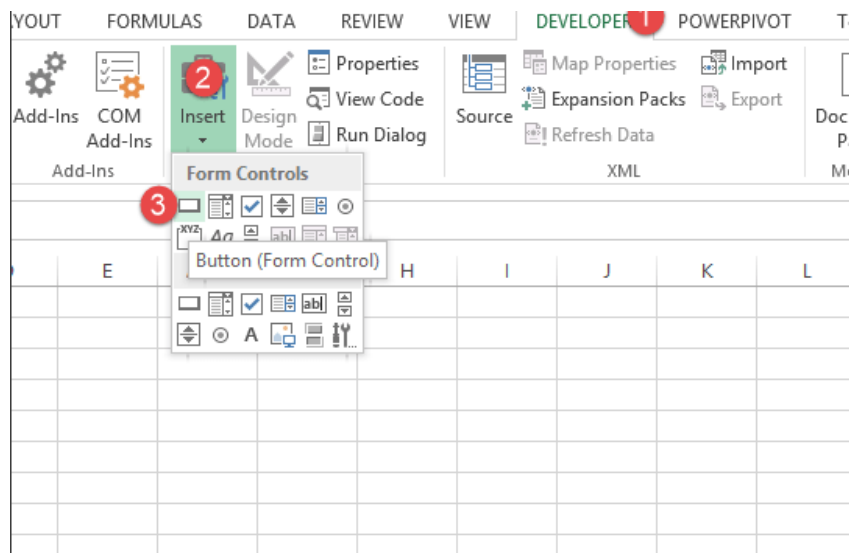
YOUT FORMULAS DATA REVIEW VIEW DEVELOPER 1 POWERPIVOT T

Add-Ins COM Add-Ins
Add-Ins

2 Insert Design Mode
Properties
View Code
Run Dialog

Source
Map Properties
Expansion Packs
Refresh Data
Import
Export
XML

Doc P
M

Form Controls
3
Aa abl
Button (Form Control)
abl
A

E H I J K L